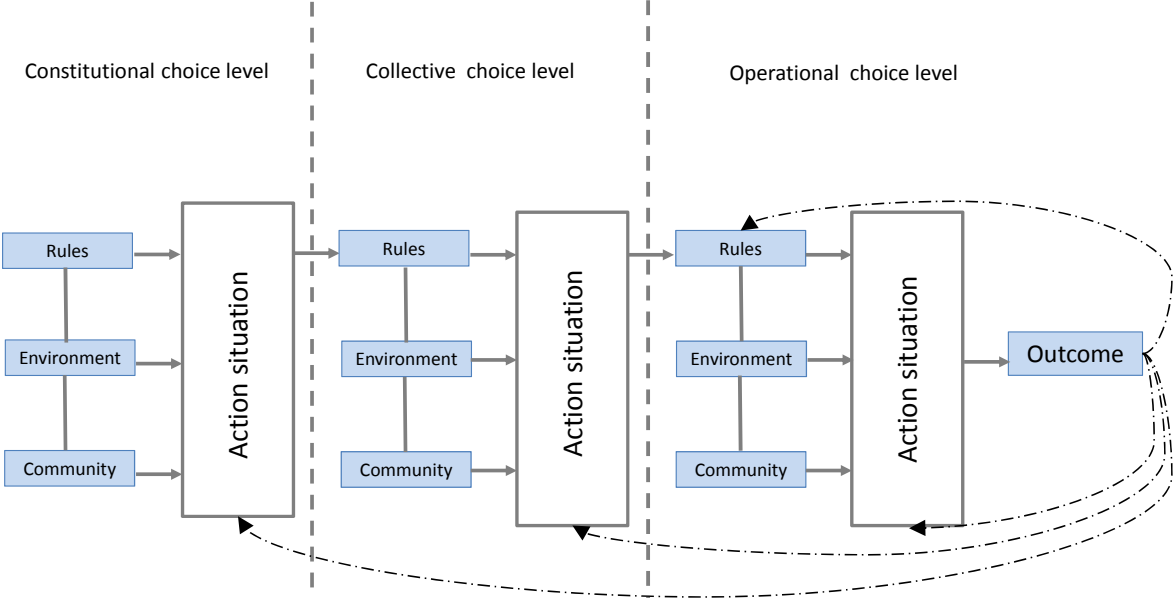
Constitutional choice level

Collective choice level

Operational choice level

Rules

Environment

Community

Action situation

Rules

Environment

Community

Action situation

Rules

Environment

Community

Action situation

Outcome